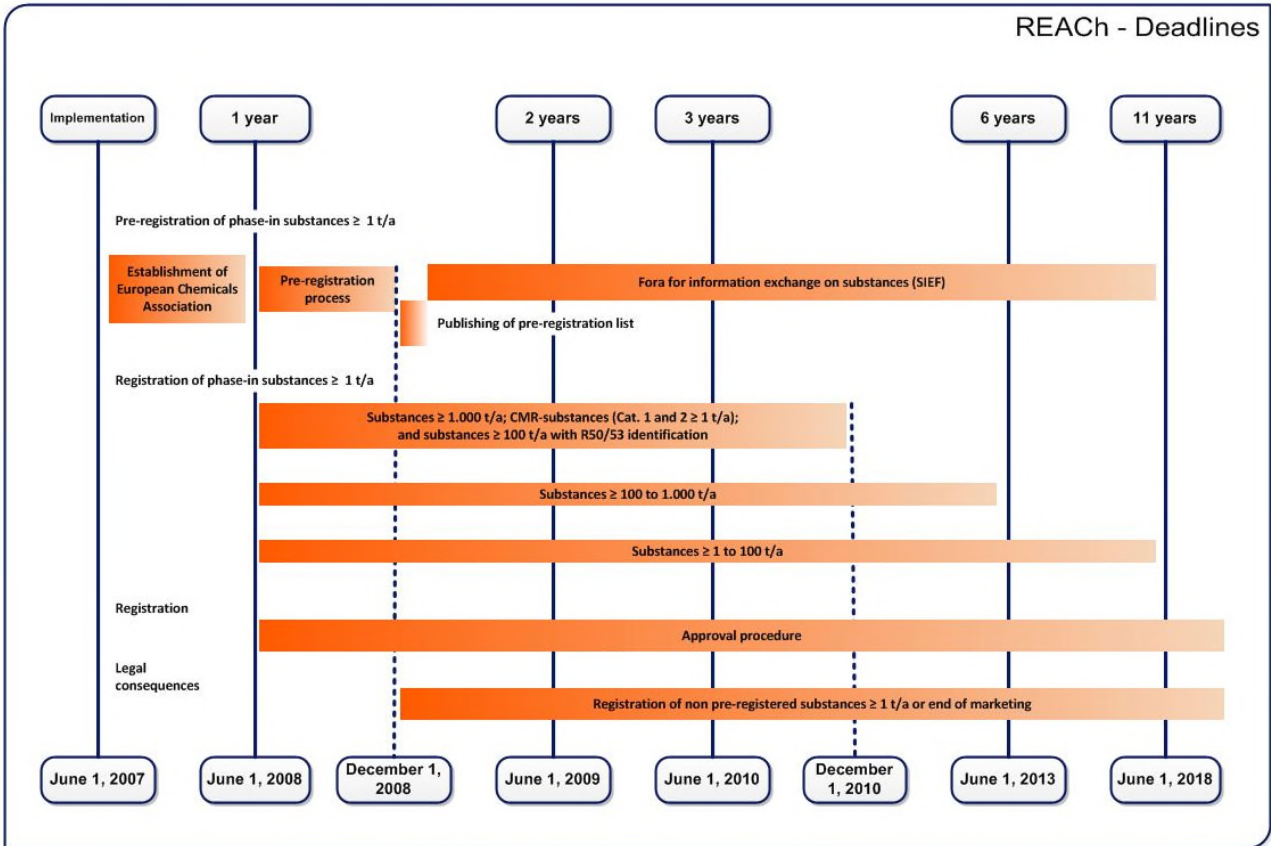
REACh - Deadlines

Implementation

1 year

2 years

3 years

6 years

11 years

Pre-registration of phase-in substances ≥ 1 t/a

Establishment of European Chemicals Association

Pre-registration process

Fora for information exchange on substances (SIEF)

Publishing of pre-registration list

Registration of phase-in substances ≥ 1 t/a

Substances ≥ 1.000 t/a; CMR-substances (Cat. 1 and 2 ≥ 1 t/a); and substances ≥ 100 t/a with R50/53 identification

Substances ≥ 100 to 1.000 t/a

Substances ≥ 1 to 100 t/a

Registration

Approval procedure

Legal consequences

Registration of non pre-registered substances ≥ 1 t/a or end of marketing

June 1, 2007

June 1, 2008

December 1, 2008

June 1, 2009

June 1, 2010

December 1, 2010

June 1, 2013

June 1, 2018